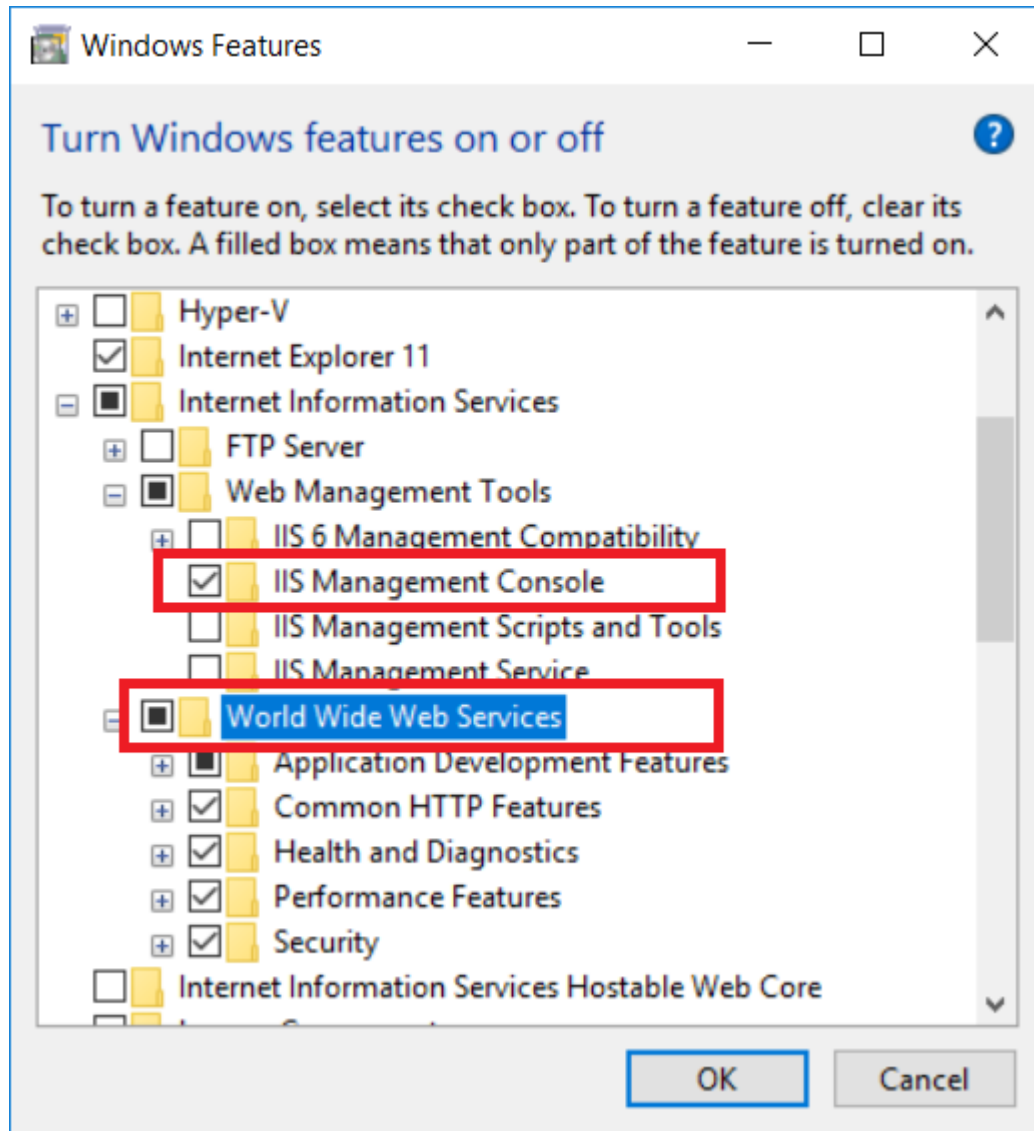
Windows Features

Turn Windows features on or off

To turn a feature on, select its check box. To turn a feature off, clear its check box. A filled box means that only part of the feature is turned on.

Hyper-V
Internet Explorer 11
Internet Information Services
FTP Server
Web Management Tools
IIS 6 Management Compatibility
IIS Management Console
IIS Management Scripts and Tools
IIS Management Service
World Wide Web Services
Application Development Features
Common HTTP Features
Health and Diagnostics
Performance Features
Security
Internet Information Services Hostable Web Core
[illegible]

OK
Cancel